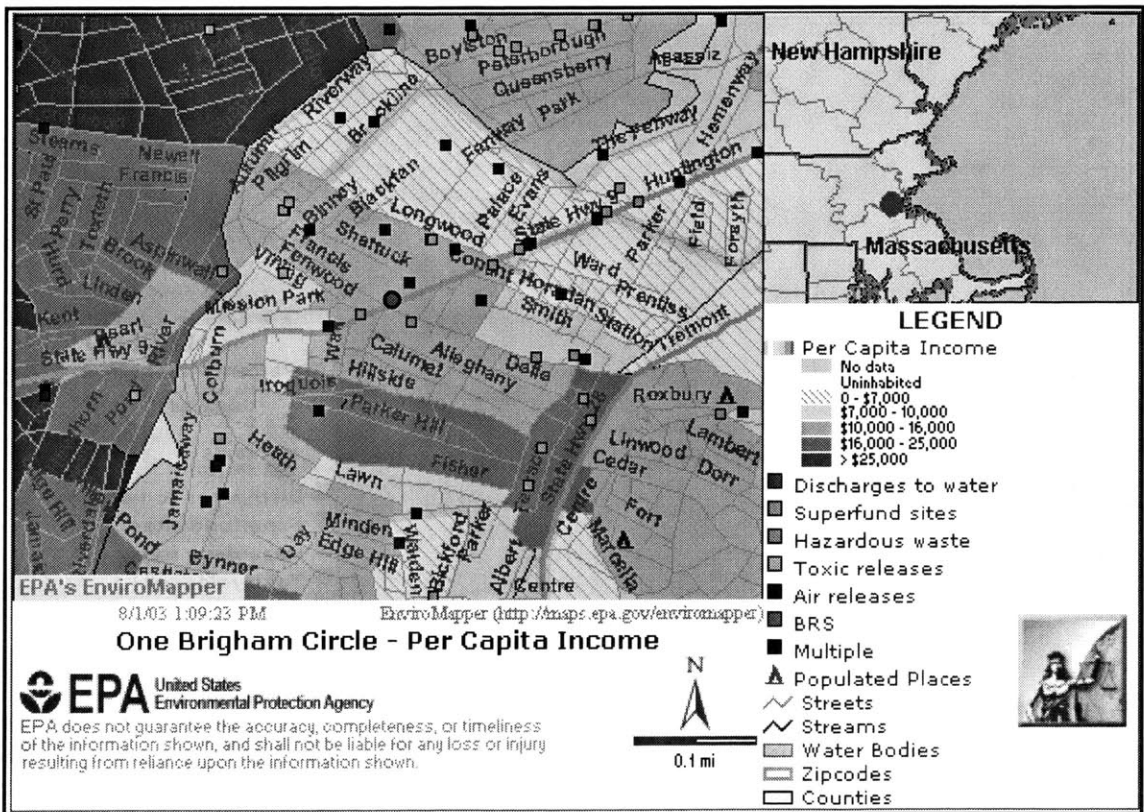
Boylston Peterborough Agassiz Queensberry Fenway Park Riverway Brookline The Fenway Hemenway Huntington Steams Newell Francis Pilgrim Audubon St Paul Perry Toxteth Aspinwall Brook Hurd Linden Kent Pearl State Hwy 9 River Binney Blackfan Longwood Palace Evans State Hwy 9 Parker Field Forsyth Shattuck Francis Fenwood Vining Mission Park Huntington Ward Prentiss Roxbury Crossing Station Smith Tremont Way Calumet Allegheny Dalle Hillside Iroquois Parker Hill Roxbury Colburn Pond Heath Lawn Fisher Linwood Lambert Dorr Cedar Fort Marcella Centre State Hwy Terrace Jamaicaway Pond Day Minden Edge Hill Walden Parker Bickford Albert Centre Bynner Castleton

New Hampshire
Massachusetts

LEGEND
Per Capita Income
No data
Uninhabited
0 - $7,000
$7,000 - 10,000
$10,000 - 16,000
$16,000 - 25,000
> $25,000
Discharges to water
Superfund sites
Hazardous waste
Toxic releases
Air releases
BRS
Multiple
Populated Places
Streets
Streams
Water Bodies
Zipcodes
Counties

EPA's EnviroMapper
8/1/03 1:09:23 PM
EnviroMapper (http://maps.epa.gov/enviromapper)
One Brigham Circle - Per Capita Income

EPA United States Environmental Protection Agency
EPA does not guarantee the accuracy, completeness, or timeliness of the information shown, and shall not be liable for any loss or injury resulting from reliance upon the information shown.

N
0.1 mi